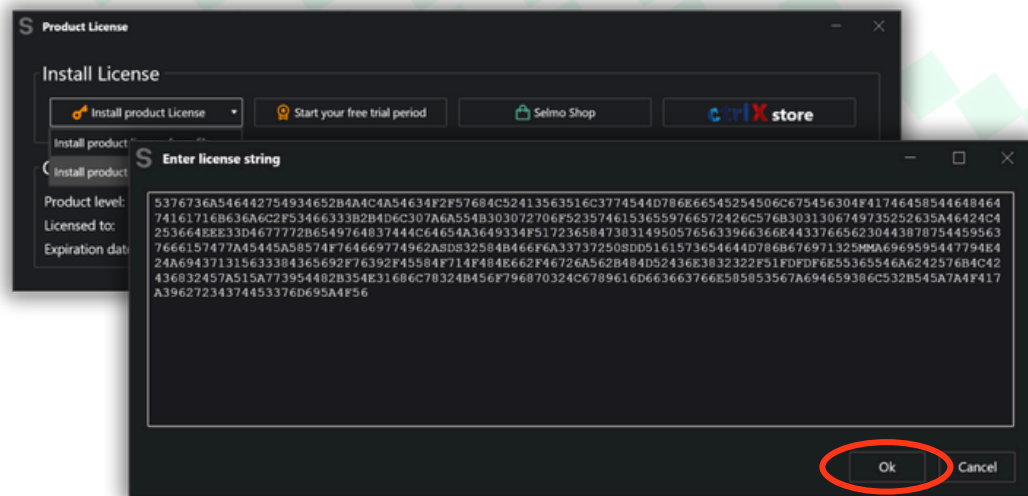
S Product License

Install License

Install product License

Start your free trial period

Selmo Shop

ctrlX store

Install product

Install product

Product level:

Licensed to:

Expiration date

S Enter license string

5376736A546442754934652B4A4C4A54634F2F57684C52413563516C3774544D786E66545254506C675456304F41746458544648464 74161716B636A6C2F53466333B2B4D6C307A6A554B303072706F5235746153655597665724 26C576B3031306749735252635A46424C4 253664EEE33D4677772B6549764837444C64654A3649334F51723658473831495057656339663 66E4433766562304438787544595637666157477A45445A58574F764669774962ASDS32584B466F6A33737250SDD516157365464 4D786B676971325MMA6969595447794E424A694371315633384365692F76392F45584F714F484E662F46726A562B484D52436E3832322F51FDFDF6E55365546A6242576B4C42436832457A515A773954482B354E31686C78324B456F796870324C6789616D663663766E585853567A694659386C532B545A7A4F417A39627234374453376D695A4F56

Ok

Cancel